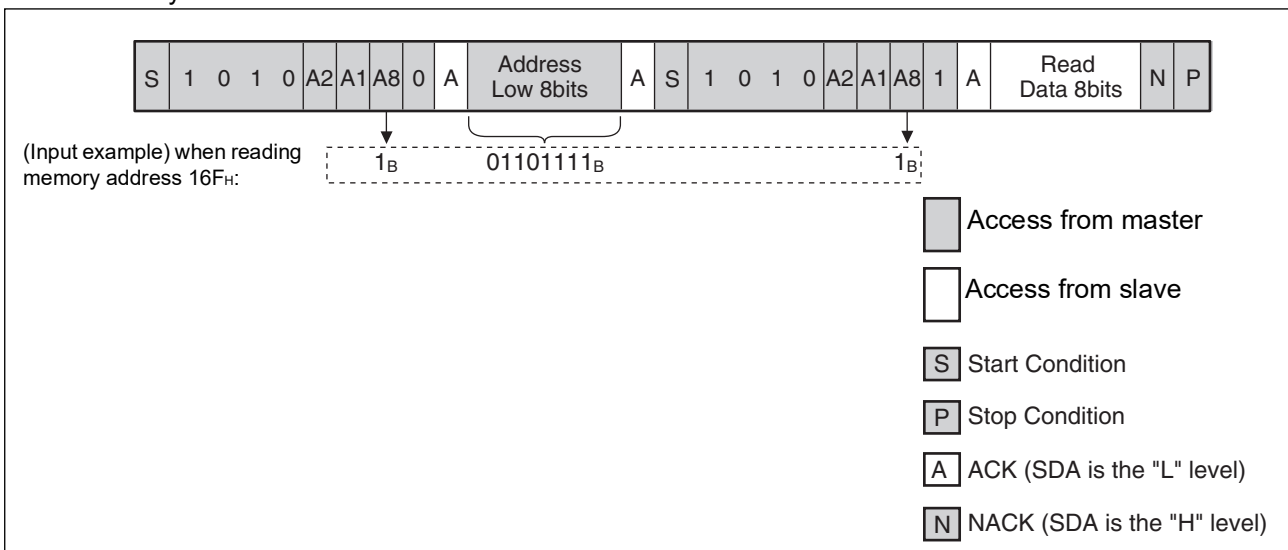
| S | 1 | 0 | 1 | 0 | A2 | A1 | A8 | 0 | A | Address Low 8bits | A | S | 1 | 0 | 1 | 0 | A2 | A1 | A8 | 1 | A | Read Data 8bits | N | P |
|---|---|---|---|---|---|---|---|---|---|---|---|---|---|---|---|---|---|---|---|---|---|---|---|---|

(Input example) when reading memory address $16F_H$:

$1_B$ $01101111_B$ $1_B$

Access from master

Access from slave

S Start Condition

P Stop Condition

A ACK (SDA is the "L" level)

N NACK (SDA is the "H" level)